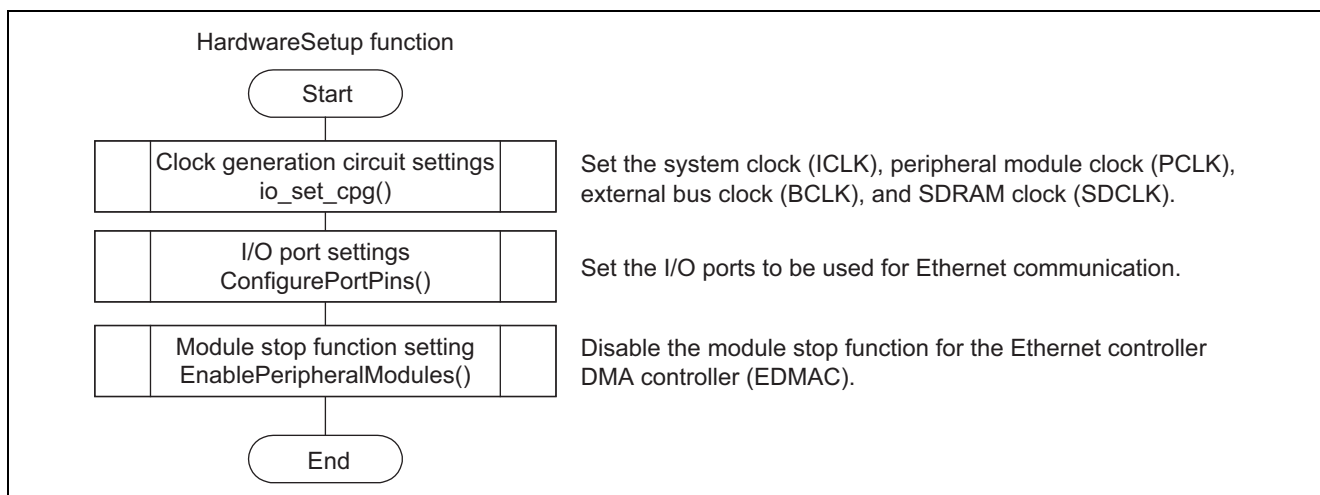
HardwareSetup function

Start

Clock generation circuit settings
io_set_cpg()

Set the system clock (ICLK), peripheral module clock (PCLK), external bus clock (BCLK), and SDRAM clock (SDCLK).

I/O port settings
ConfigurePortPins()

Set the I/O ports to be used for Ethernet communication.

Module stop function setting
EnablePeripheralModules()

Disable the module stop function for the Ethernet controller DMA controller (EDMAC).

End